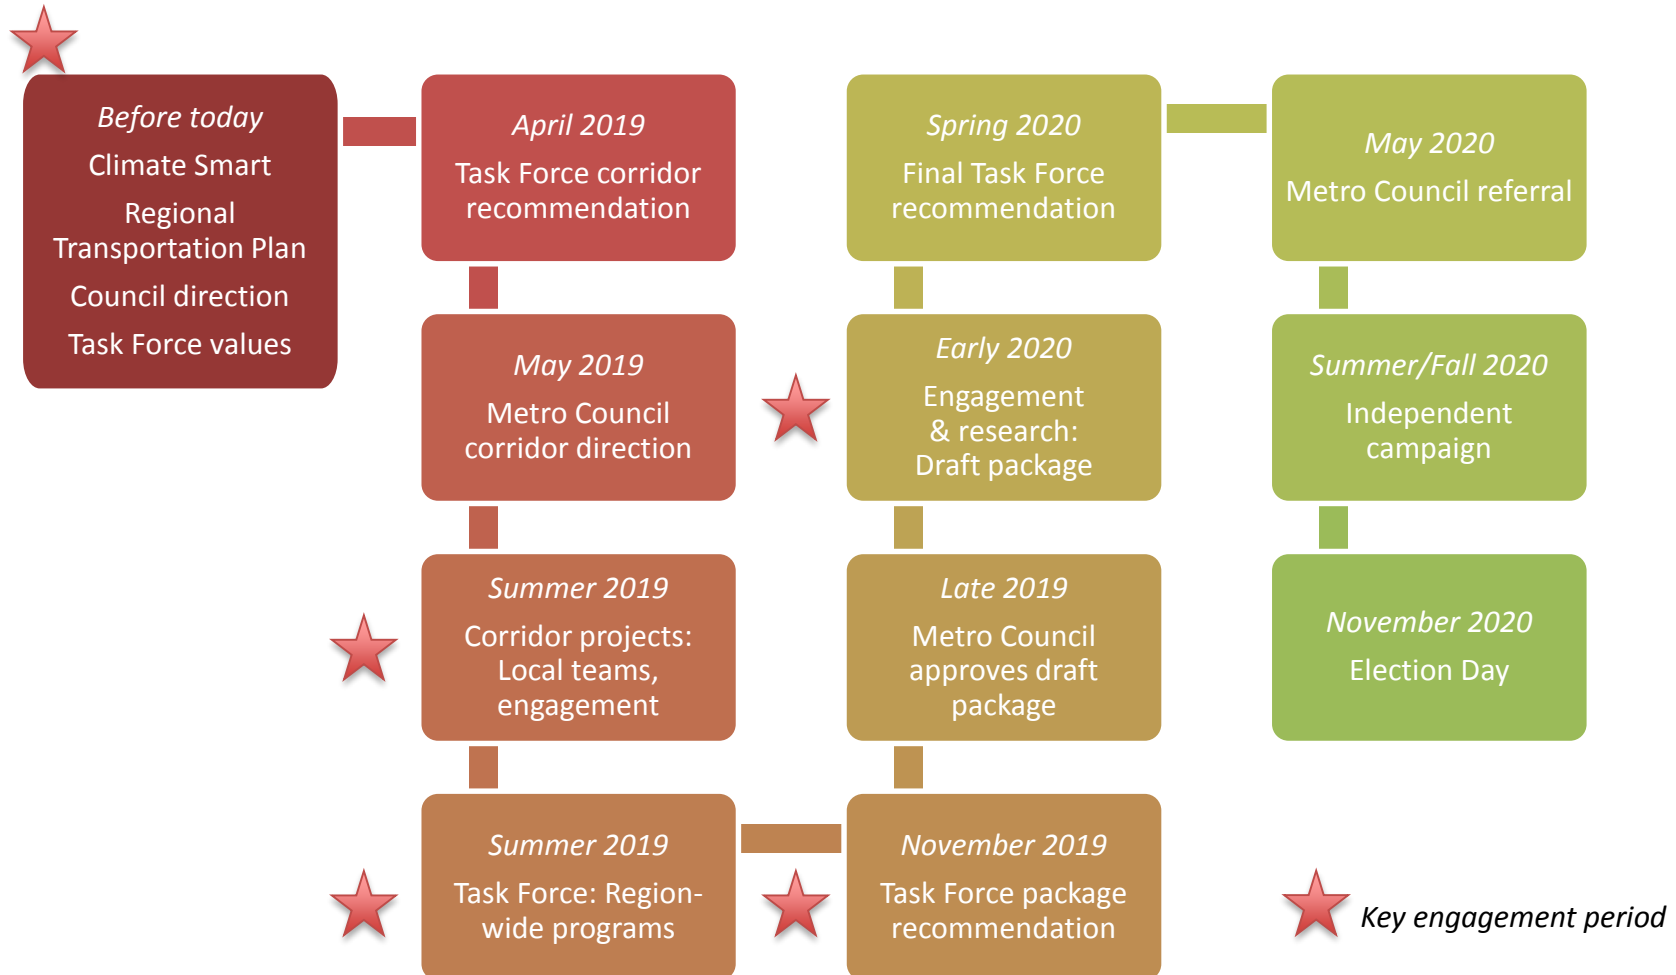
Before today
Climate Smart
Regional Transportation Plan
Council direction
Task Force values

April 2019
Task Force corridor recommendation

May 2019
Metro Council corridor direction

Summer 2019
Corridor projects: Local teams, engagement

Summer 2019
Task Force: Region-wide programs

November 2019
Task Force package recommendation

Late 2019
Metro Council approves draft package

Early 2020
Engagement & research: Draft package

Spring 2020
Final Task Force recommendation

May 2020
Metro Council referral

Summer/Fall 2020
Independent campaign

November 2020
Election Day

Key engagement period